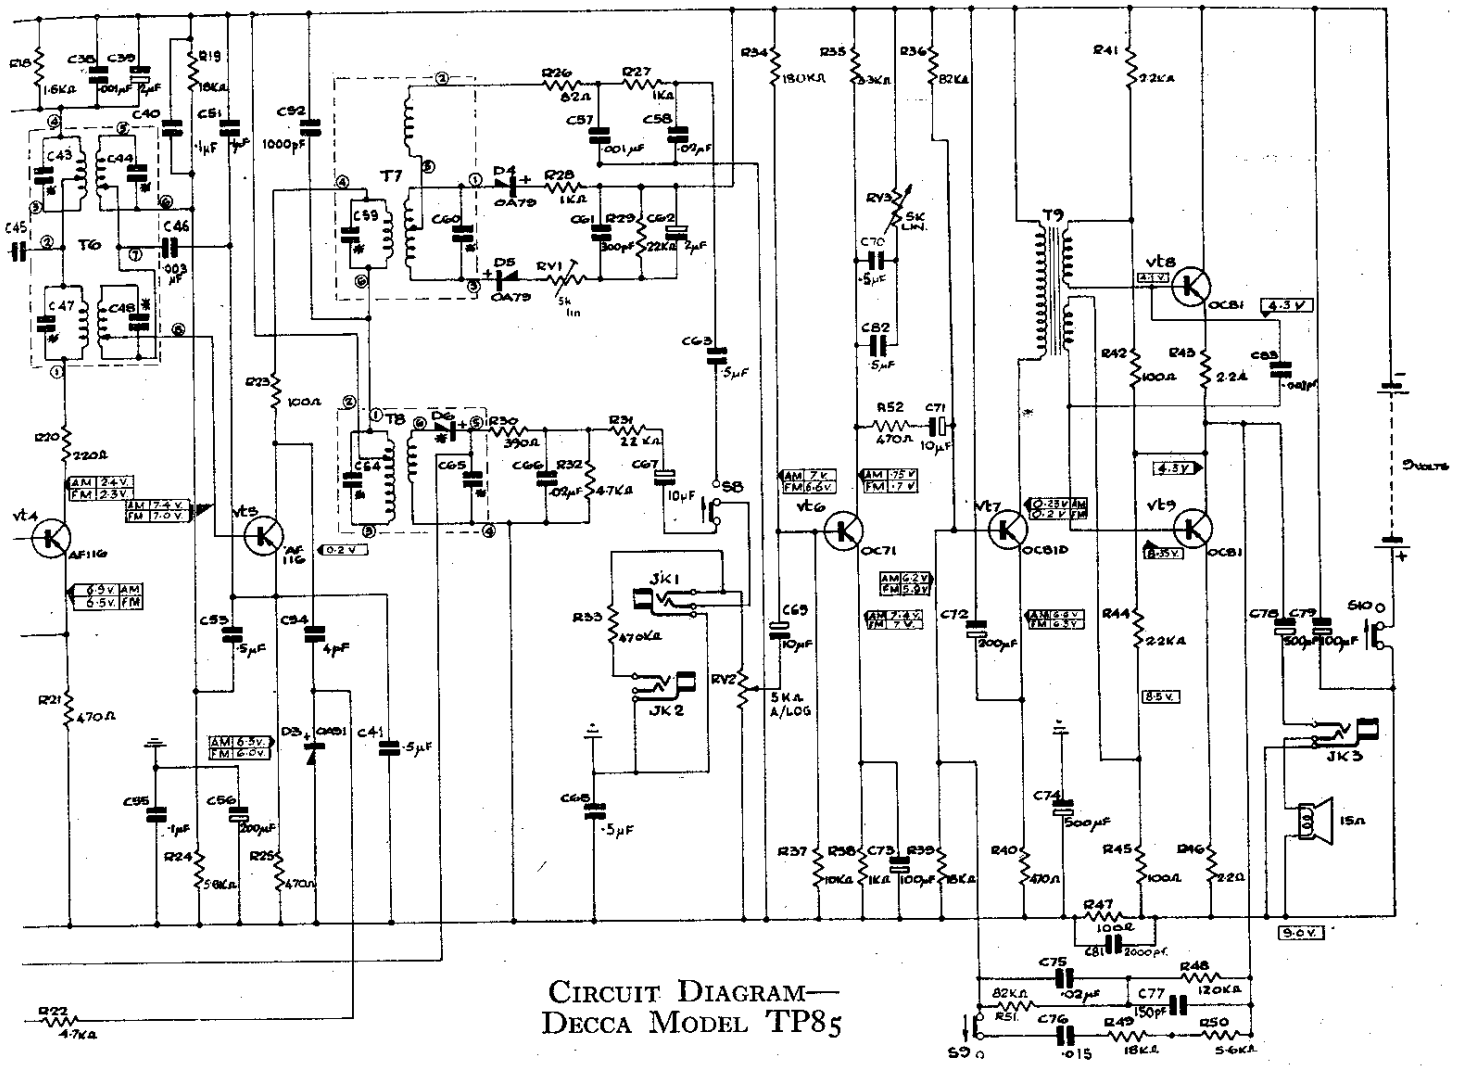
R18
1·6KΩ
C38
·001μF
C39
2μF
R19
18KΩ
C40
C51
·1μF
4μF
C92
1000pF
R26
82Ω
R27
1KΩ
C57
·001μF
C58
·02μF
R34
180KΩ
R35
3·3KΩ
R36
82KΩ
R41
2·2KΩ
C43
C44
C45
T6
C46
·003μF
C47
C48
T7
C59
C60
D4
OA79
R28
1KΩ
C61
300pF
R29
22KΩ
C62
2μF
D5
OA79
RV1
5k lin
RV3
5K LIN.
C70
·5μF
C82
5μF
T9
VT8
4·1V
OC81
4·3V
R42
100Ω
R43
2·2Ω
C83
·001pF
R20
220Ω
AM 2·4V.
FM 2·3V.
VT4
AF116
AM 7·4V.
FM 7·0V.
VT5
AF116
0·2V
R23
100Ω
T8
D6
C64
C65
R30
390Ω
R31
22KΩ
C66
·02μF
R32
4·7KΩ
C67
10μF
C63
·5μF
S8
R52
470Ω
C71
10μF
AM 7V.
FM 6·6V.
AM ·75V
FM ·7V
VT6
OC71
VT7
OC81D
0·25V AM
0·2V FM
4·3V
VT9
OC81
8·35V
6·9V. AM
6·5V. FM
C55
·5μF
C54
4pF
JK1
R53
470KΩ
JK2
C69
10μF
RV2
5KΩ A/LOG
AM 6·2V
FM 5·9V
AM 7·4V
FM 7V
C72
200μF
AM 6·6V
FM 6·3V
R44
2·2KΩ
8·5V.
C78
500pF
C79
100pF
S10
9VOLTS
JK3
15Ω
R21
470Ω
D3
OA81
C41
·5μF
AM 6·3V.
FM 6·0V.
C95
·1μF
C56
200μF
R24
56KΩ
R25
470Ω
C68
·5μF
R37
10KΩ
R38
1KΩ
C73
100μF
R39
18KΩ
R40
470Ω
C74
500μF
R45
100Ω
R46
2·2Ω
R47
100Ω
C81
2000pF
9·0V.
C75
·02μF
R48
120KΩ
82KΩ
R51
C77
150pF
C76
·015
R49
18KΩ
R50
5·6KΩ
S9
R22
4·7KΩ

CIRCUIT DIAGRAM—
DECCA MODEL TP85